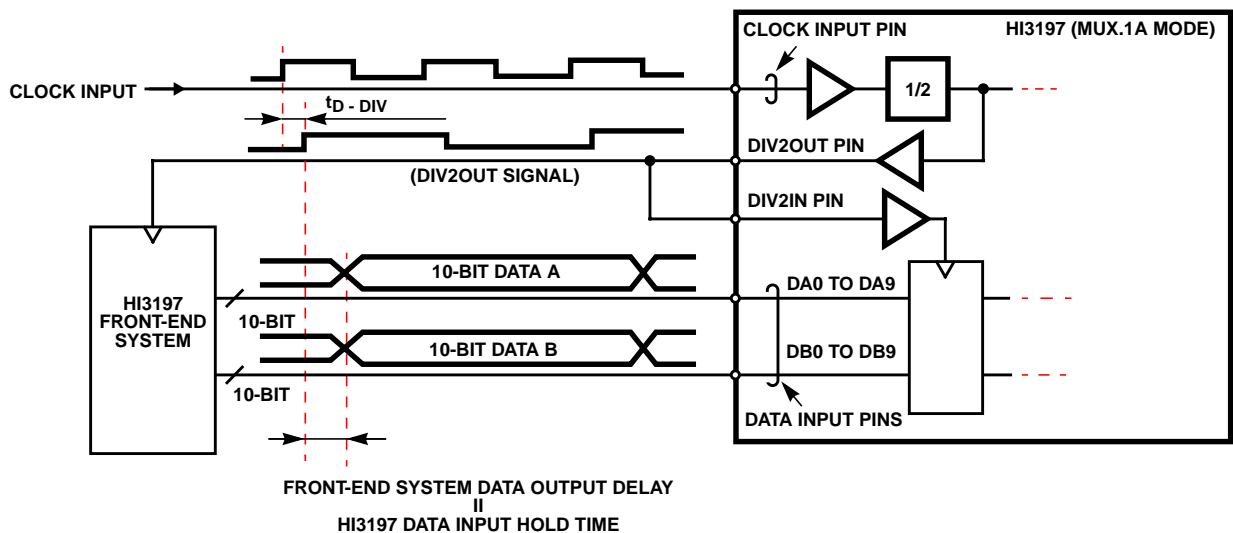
CLOCK INPUT PIN

HI3197 (MUX.1A MODE)

CLOCK INPUT

$t_{D - DIV}$

1/2

DIV2OUT PIN

(DIV2OUT SIGNAL)

DIV2IN PIN

10-BIT DATA A

HI3197 FRONT-END SYSTEM

DA0 TO DA9

10-BIT

10-BIT DATA B

DB0 TO DB9

10-BIT

DATA INPUT PINS

FRONT-END SYSTEM DATA OUTPUT DELAY
II
HI3197 DATA INPUT HOLD TIME